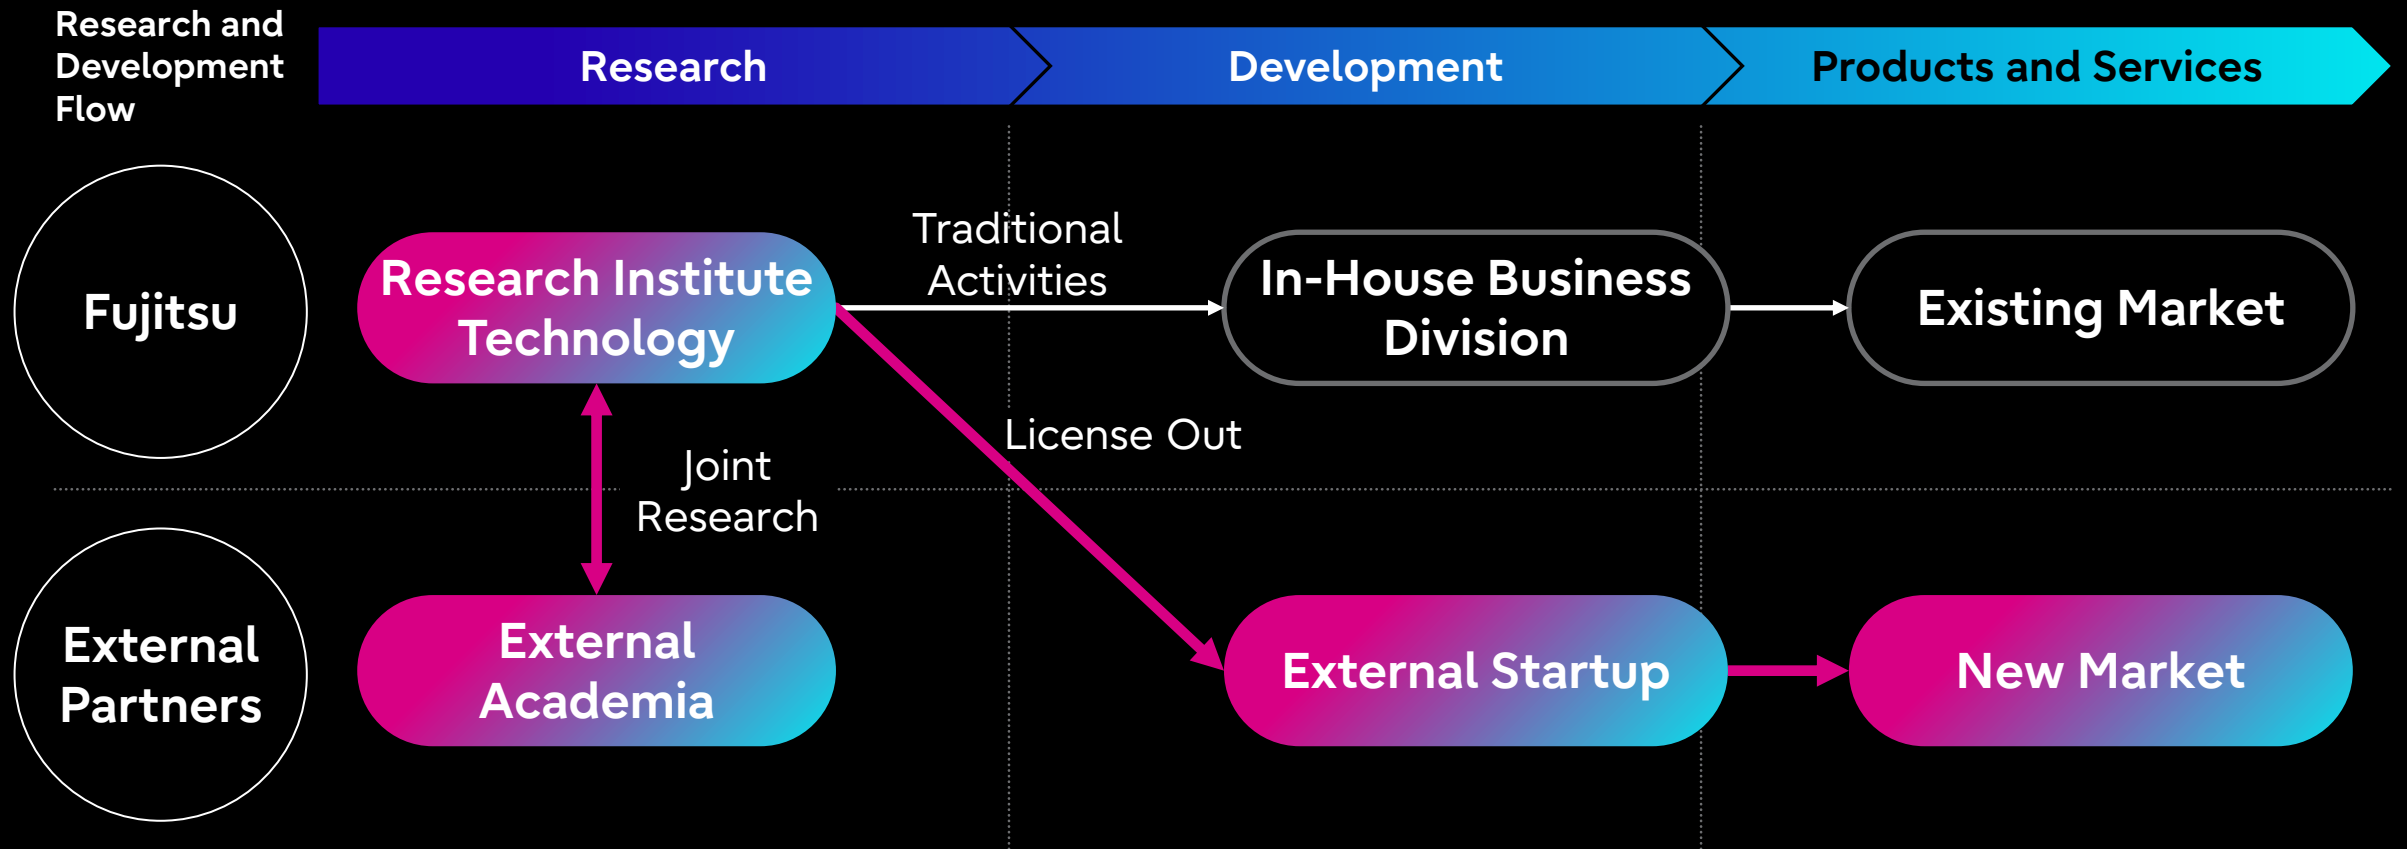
Research and Development Flow

Research

Development

Products and Services

Fujitsu

Research Institute Technology

Traditional Activities

In-House Business Division

Existing Market

License Out

Joint Research

External Partners

External Academia

External Startup

New Market